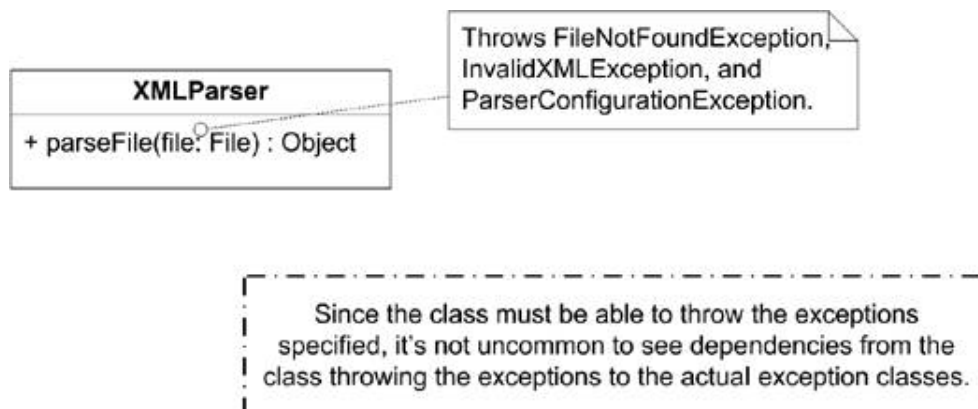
Throws FileNotFoundException, InvalidXMLException, and ParserConfigurationException.

XMLParser

+ parseFile(file: File) : Object

Since the class must be able to throw the exceptions specified, it's not uncommon to see dependencies from the class throwing the exceptions to the actual exception classes.